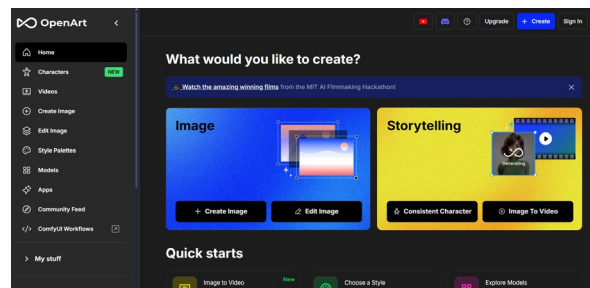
OpenArt

Home
Characters NEW
Videos
Create Image
Edit Image
Style Palettes
Models
Apps
Community Feed
ComfyUI Workflows

My stuff

Upgrade
+ Create
Sign In

What would you like to create?

Watch the amazing winning films from the MIT AI Filmmaking Hackathon!

Image
+ Create Image
Edit Image

Storytelling
Generating
Consistent Character
Image To Video

Quick starts

Image to Video
New
Choose a Style
Explore Models